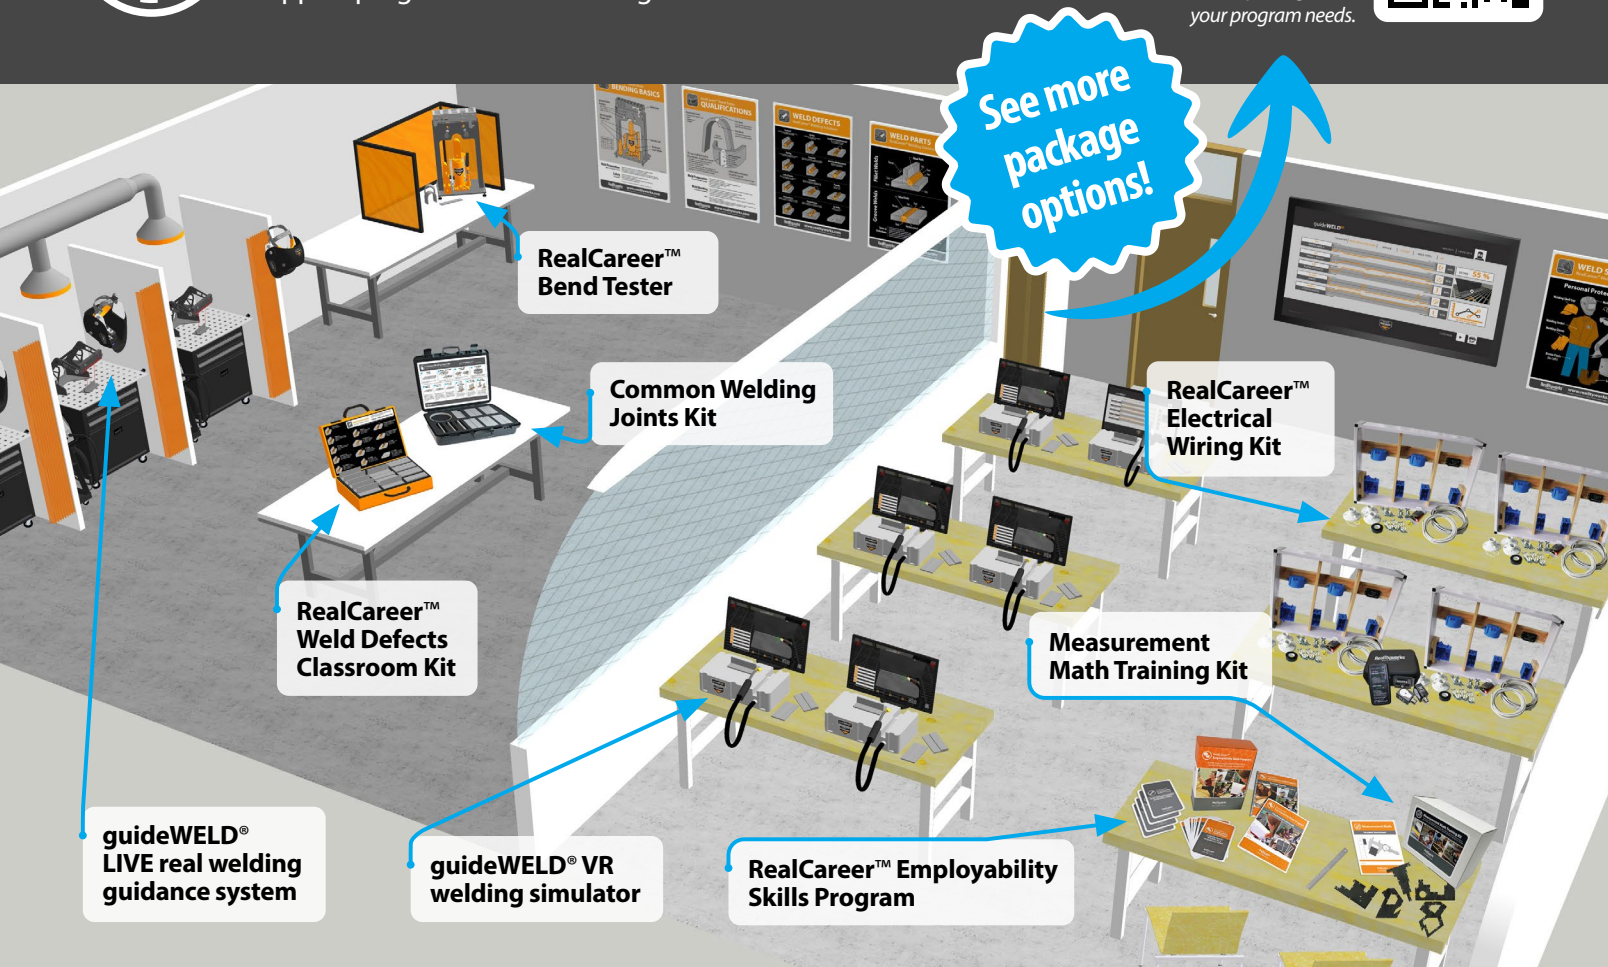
your program needs.

See more package options!

BENDING BASICS

QUALIFICATIONS

WELD DEFECTS

WELD PARTS

WELD

Personal Protection

RealCareer™ Bend Tester

Common Welding Joints Kit

RealCareer™ Electrical Wiring Kit

RealCareer™ Weld Defects Classroom Kit

Measurement Math Training Kit

guideWELD® LIVE real welding guidance system

guideWELD® VR welding simulator

RealCareer™ Employability Skills Program